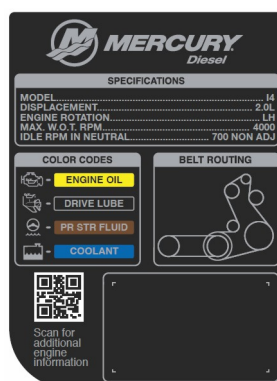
MERCURY
Diesel

SPECIFICATIONS

MODEL.................................................I4
DISPLACEMENT.....................................2.0L
ENGINE ROTATION....................................LH
MAX. W.O.T. RPM.................................4000
IDLE RPM IN NEUTRAL...............700 NON ADJ

COLOR CODES

- ENGINE OIL
- DRIVE LUBE
- PR STR FLUID
- COOLANT

BELT ROUTING

Scan for additional engine information